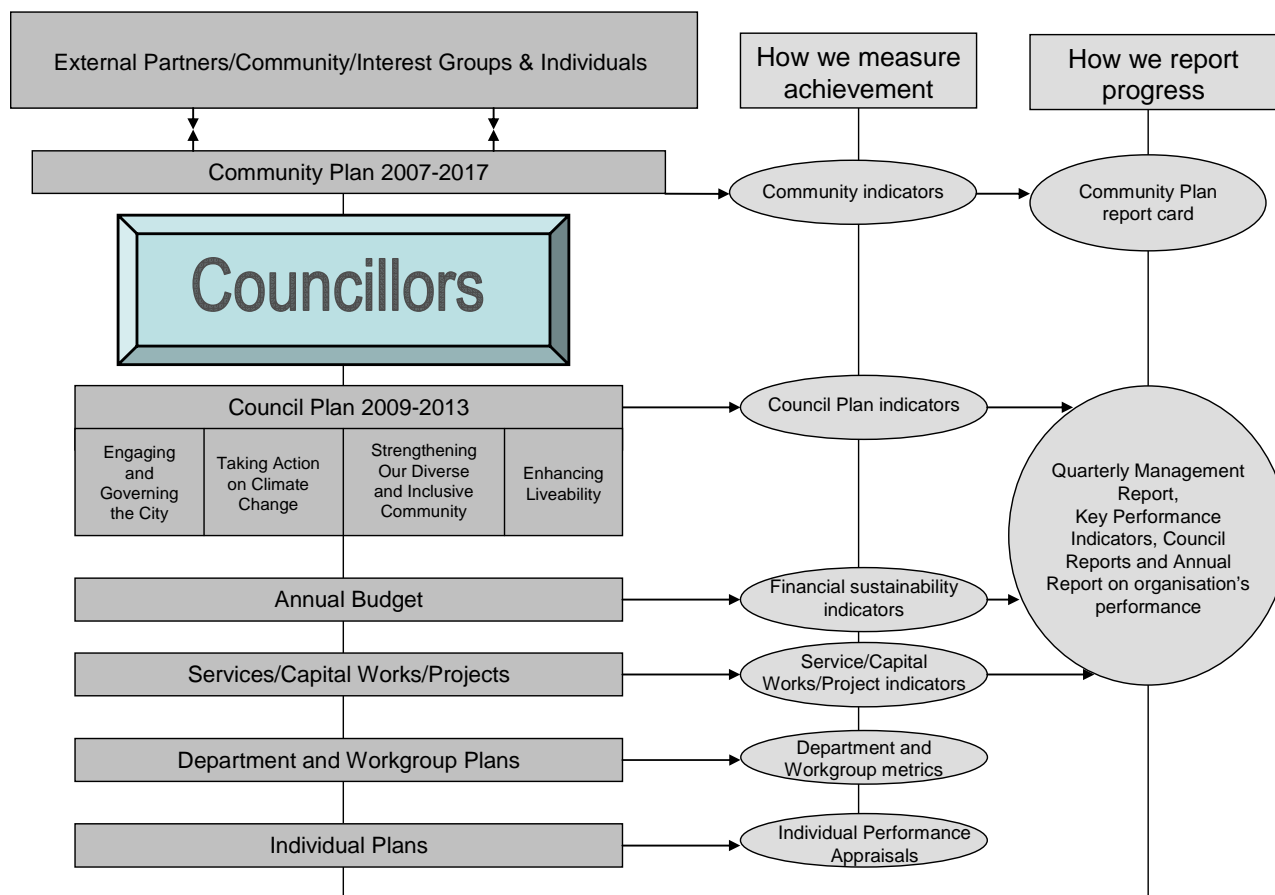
External Partners/Community/Interest Groups & Individuals

How we measure achievement

How we report progress

Community Plan 2007-2017

Community indicators

Community Plan report card

Councillors

Council Plan 2009-2013

Engaging and Governing the City

Taking Action on Climate Change

Strengthening Our Diverse and Inclusive Community

Enhancing Liveability

Council Plan indicators

Quarterly Management Report, Key Performance Indicators, Council Reports and Annual Report on organisation's performance

Annual Budget

Financial sustainability indicators

Services/Capital Works/Projects

Service/Capital Works/Project indicators

Department and Workgroup Plans

Department and Workgroup metrics

Individual Plans

Individual Performance Appraisals